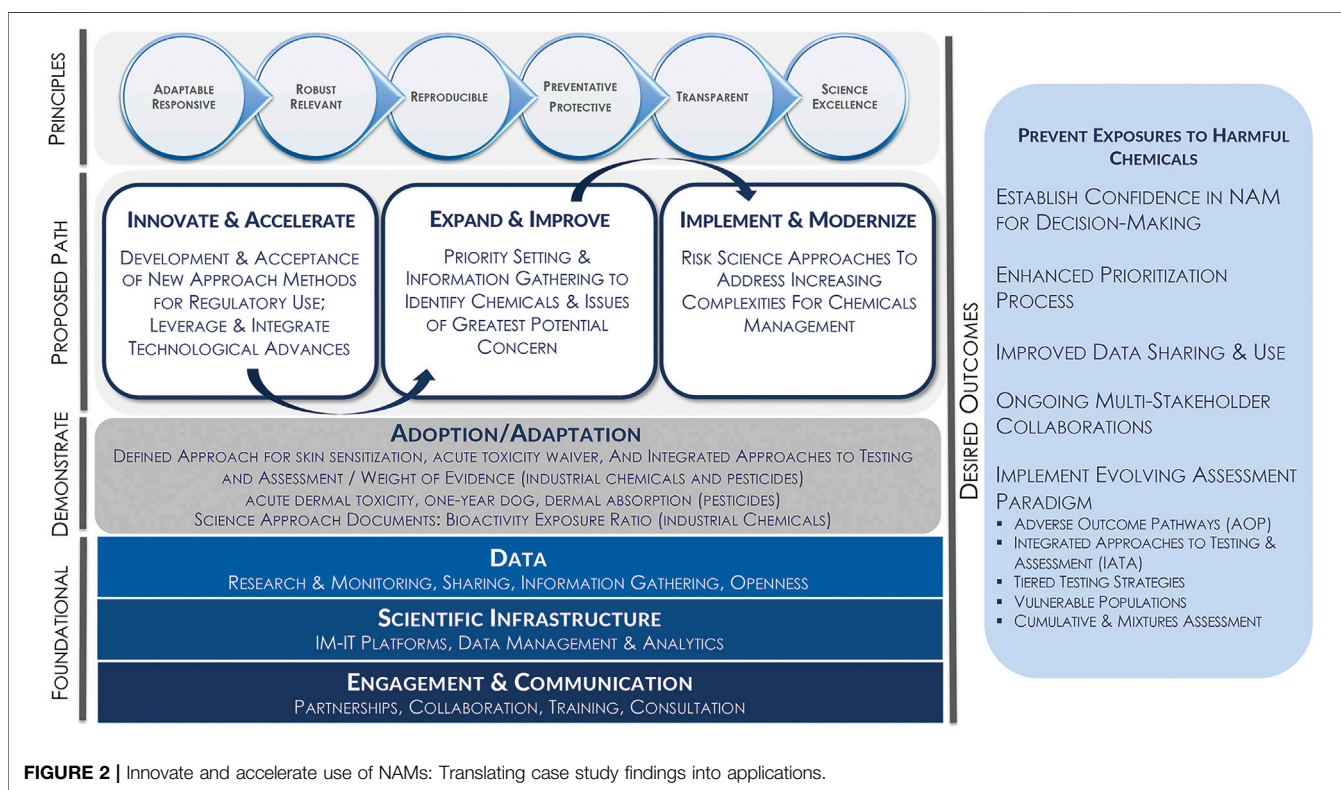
PRINCIPLES

ADAPTABLE RESPONSIVE

ROBUST RELEVANT

REPRODUCIBLE

PREVENTATIVE PROTECTIVE

TRANSPARENT

SCIENCE EXCELLENCE

PROPOSED PATH

INNOVATE & ACCELERATE

DEVELOPMENT & ACCEPTANCE OF NEW APPROACH METHODS FOR REGULATORY USE; LEVERAGE & INTEGRATE TECHNOLOGICAL ADVANCES

EXPAND & IMPROVE

PRIORITY SETTING & INFORMATION GATHERING TO IDENTIFY CHEMICALS & ISSUES OF GREATEST POTENTIAL CONCERN

IMPLEMENT & MODERNIZE

RISK SCIENCE APPROACHES TO ADDRESS INCREASING COMPLEXITIES FOR CHEMICALS MANAGEMENT

DEMONSTRATE

ADOPTION/ADAPTATION

DEFINED APPROACH FOR SKIN SENSITIZATION, ACUTE TOXICITY WAIVER, AND INTEGRATED APPROACHES TO TESTING AND ASSESSMENT / WEIGHT OF EVIDENCE (INDUSTRIAL CHEMICALS AND PESTICIDES)
ACUTE DERMAL TOXICITY, ONE-YEAR DOG, DERMAL ABSORPTION (PESTICIDES)
SCIENCE APPROACH DOCUMENTS: BIOACTIVITY EXPOSURE RATIO (INDUSTRIAL CHEMICALS)

FOUNDATIONAL

DATA
RESEARCH & MONITORING, SHARING, INFORMATION GATHERING, OPENNESS

SCIENTIFIC INFRASTRUCTURE
IM-IT PLATFORMS, DATA MANAGEMENT & ANALYTICS

ENGAGEMENT & COMMUNICATION
PARTNERSHIPS, COLLABORATION, TRAINING, CONSULTATION

DESIRED OUTCOMES

PREVENT EXPOSURES TO HARMFUL CHEMICALS

ESTABLISH CONFIDENCE IN NAM FOR DECISION-MAKING

ENHANCED PRIORITIZATION PROCESS

IMPROVED DATA SHARING & USE

ONGOING MULTI-STAKEHOLDER COLLABORATIONS

IMPLEMENT EVOLVING ASSESSMENT PARADIGM
▪ ADVERSE OUTCOME PATHWAYS (AOP)
▪ INTEGRATED APPROACHES TO TESTING & ASSESSMENT (IATA)
▪ TIERED TESTING STRATEGIES
▪ VULNERABLE POPULATIONS
▪ CUMULATIVE & MIXTURES ASSESSMENT

FIGURE 2 | Innovate and accelerate use of NAMs: Translating case study findings into applications.